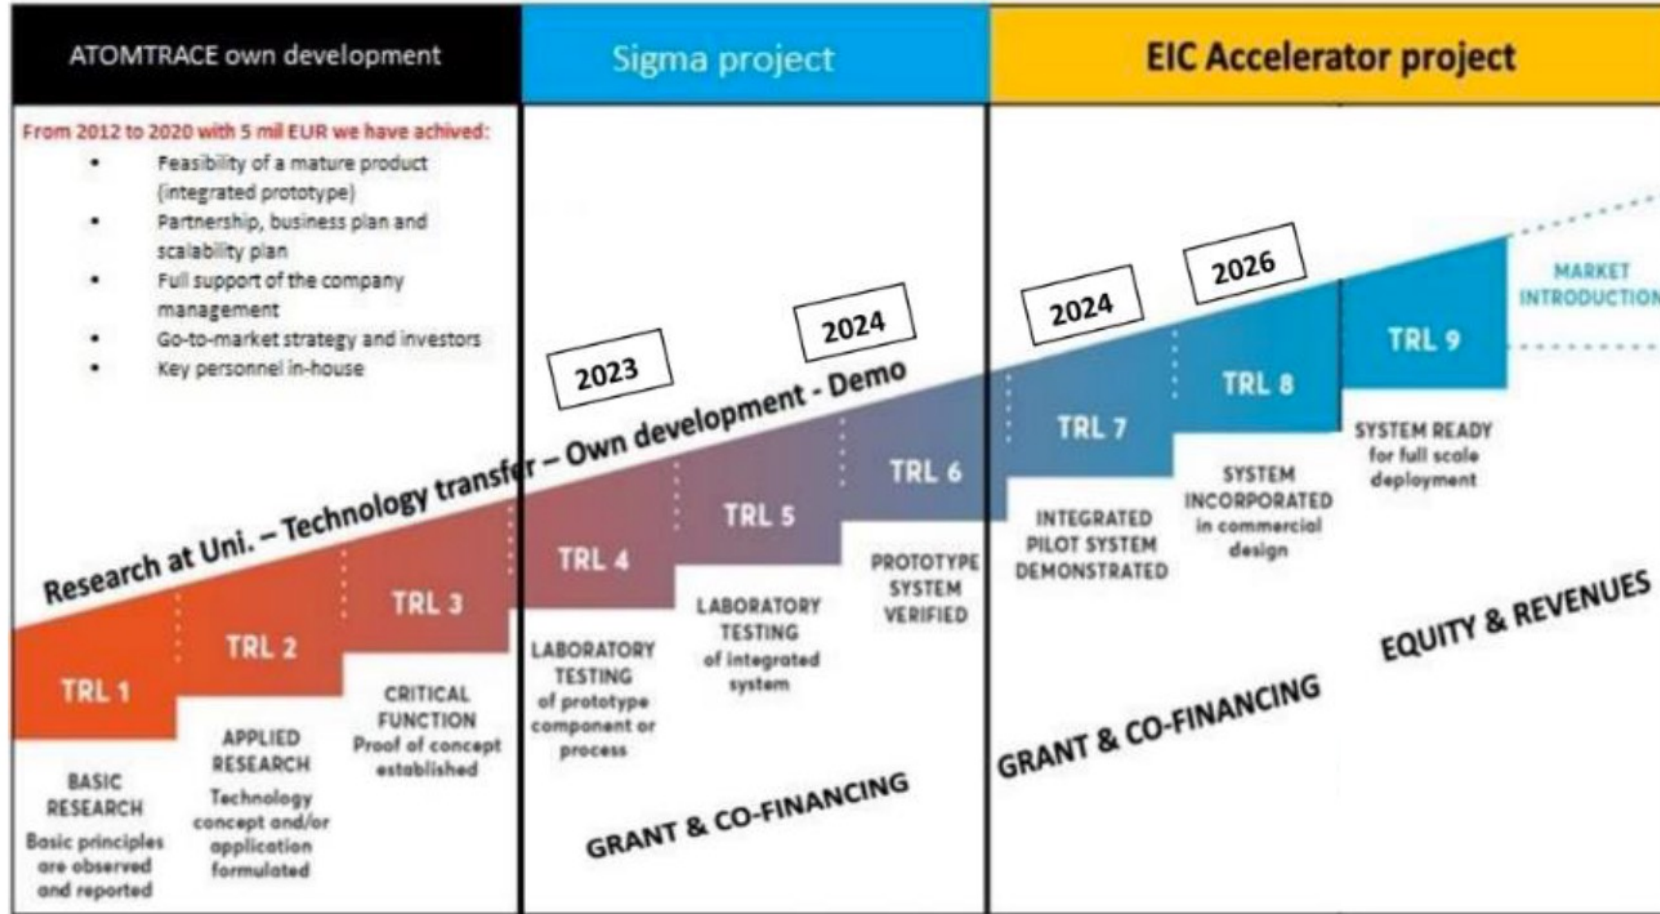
ATOMTRACE own development

Sigma project

EIC Accelerator project

From 2012 to 2020 with 5 mil EUR we have achived:
- Feasibility of a mature product (integrated prototype)
- Partnership, business plan and scalability plan
- Full support of the company management
- Go-to-market strategy and investors
- Key personnel in-house

2023

2024

2024

2026

Research at Uni. – Technology transfer – Own development - Demo

MARKET INTRODUCTION

TRL 1

BASIC RESEARCH
Basic principles are observed and reported

TRL 2

APPLIED RESEARCH
Technology concept and/or application formulated

TRL 3

CRITICAL FUNCTION
Proof of concept established

TRL 4

LABORATORY TESTING
of prototype component or process

TRL 5

LABORATORY TESTING
of integrated system

TRL 6

PROTOTYPE SYSTEM VERIFIED

TRL 7

INTEGRATED PILOT SYSTEM DEMONSTRATED

TRL 8

SYSTEM INCORPORATED
in commercial design

TRL 9

SYSTEM READY
for full scale deployment

GRANT & CO-FINANCING

GRANT & CO-FINANCING

EQUITY & REVENUES